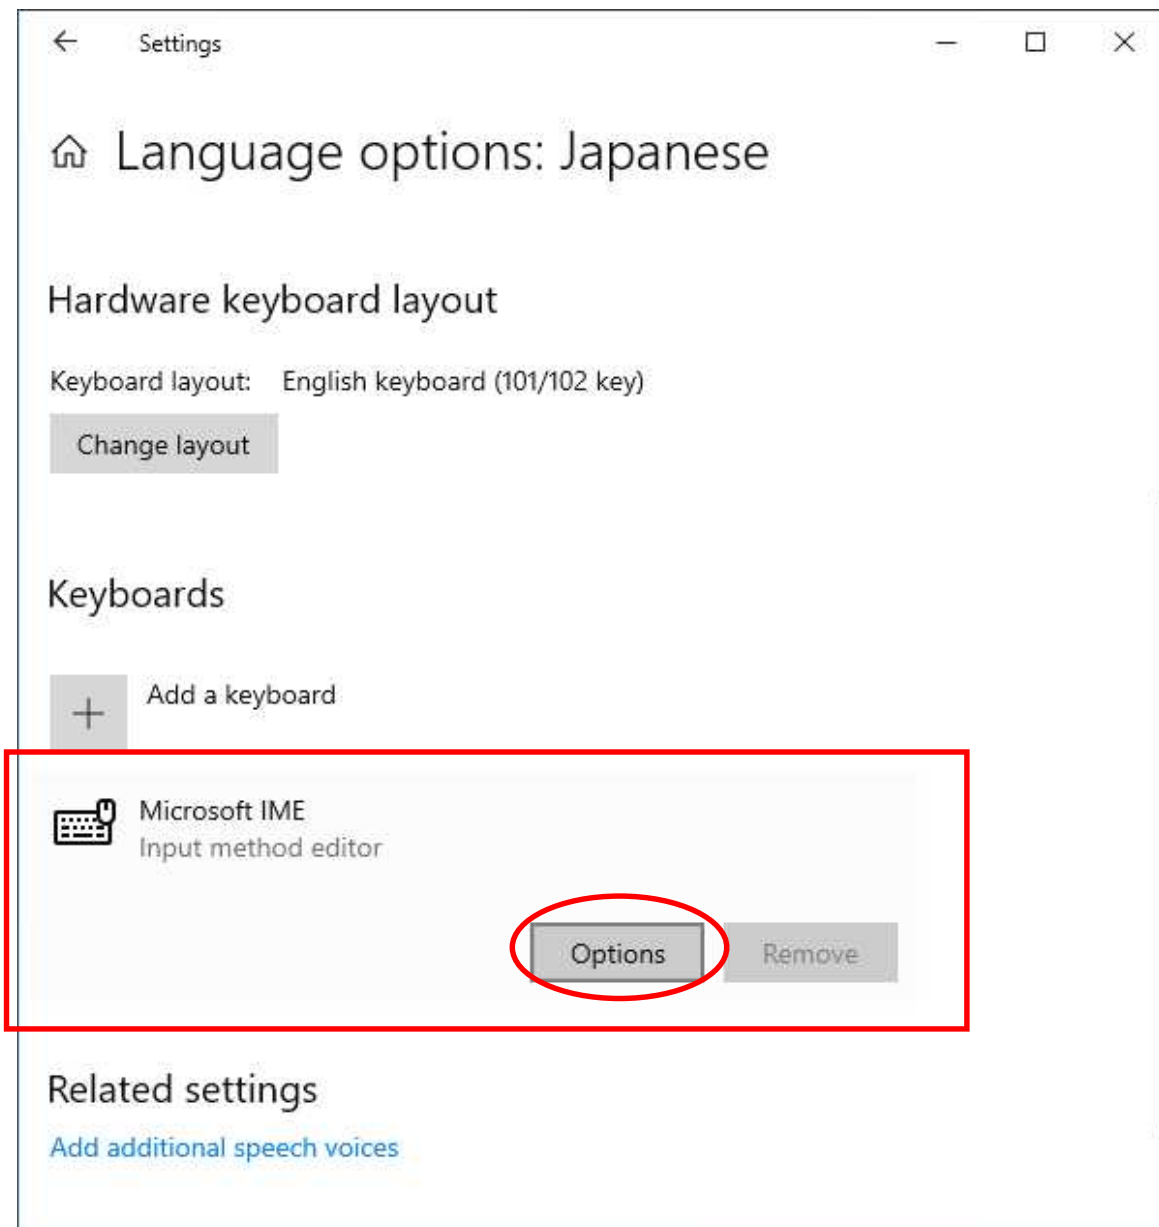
Settings

Language options: Japanese

Hardware keyboard layout

Keyboard layout: English keyboard (101/102 key)

Change layout

Keyboards

Add a keyboard

Microsoft IME
Input method editor

Options Remove

Related settings

Add additional speech voices